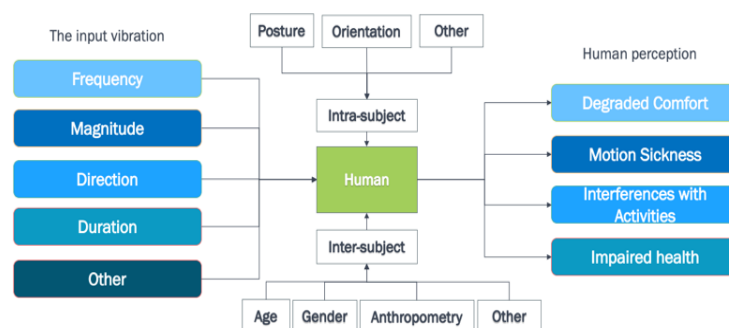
The input vibration

Frequency

Magnitude

Direction

Duration

Other

Posture

Orientation

Other

Intra-subject

Human

Inter-subject

Age

Gender

Anthropometry

Other

Human perception

Degraded Comfort

Motion Sickness

Interferences with Activities

Impaired health